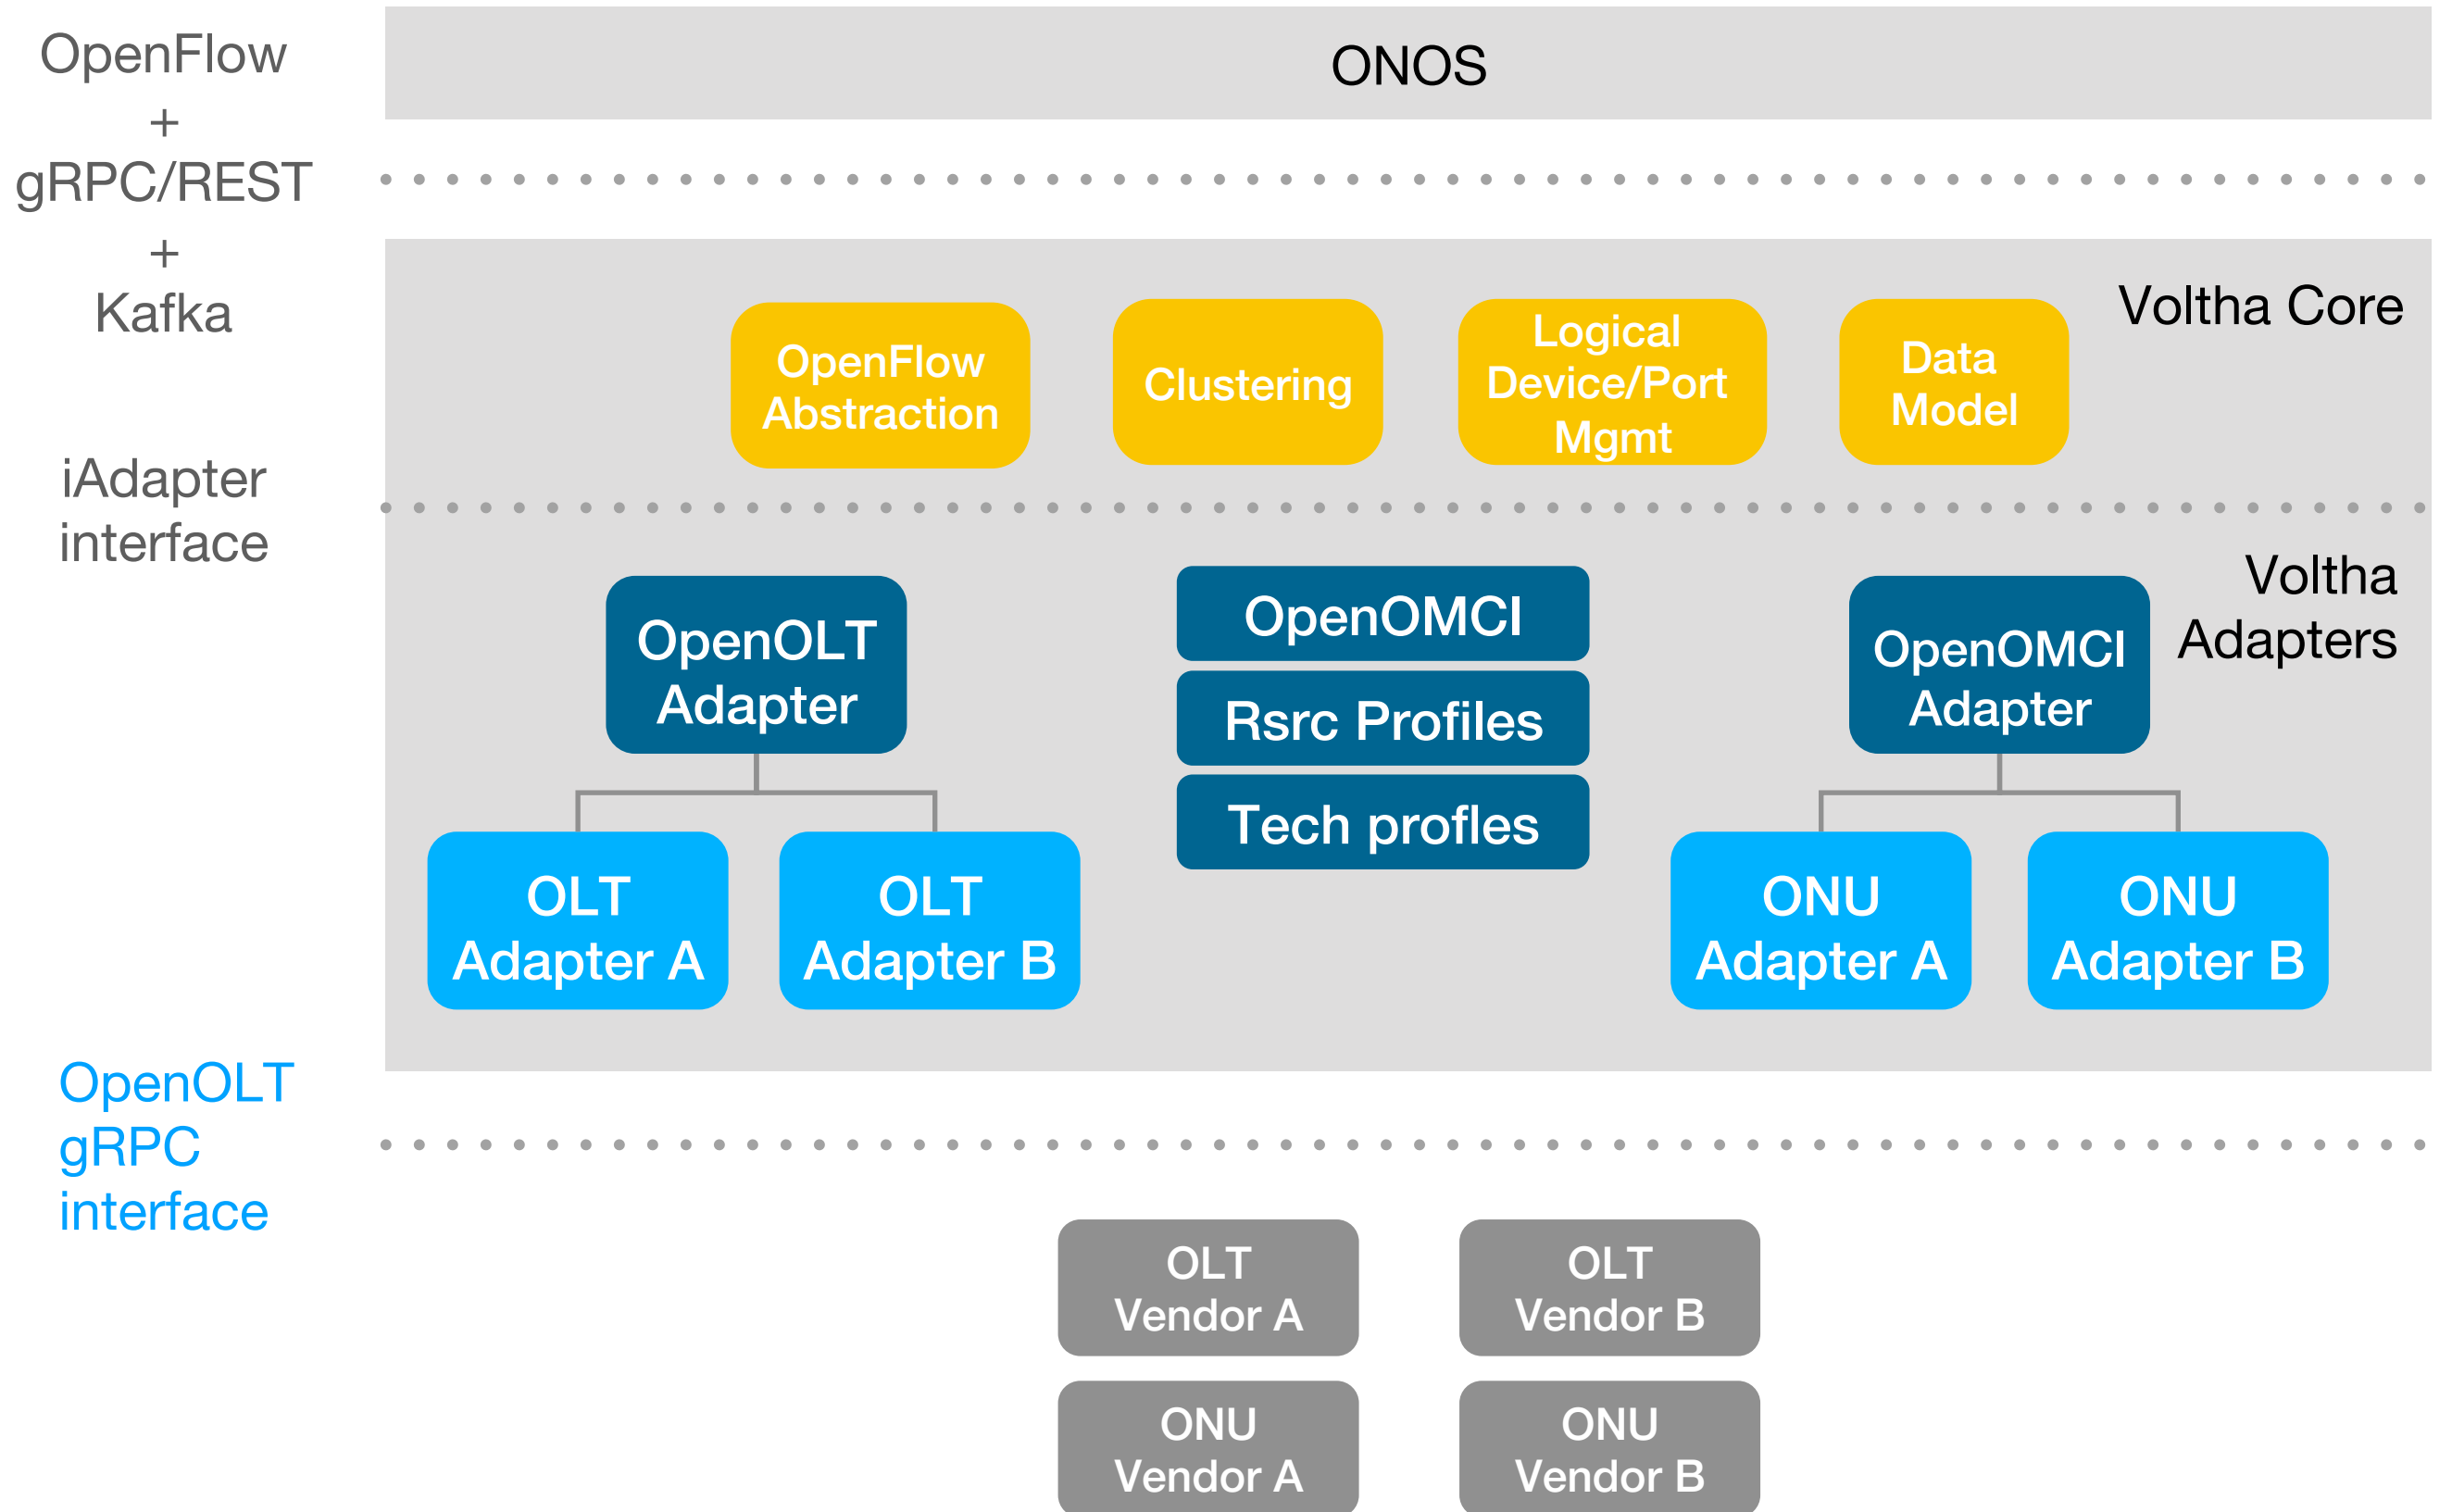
OpenFlow
+
gRPC/REST
+
Kafka

ONOS

Voltha Core

OpenFlow Abstraction

Clustering

Logical Device/Port Mgmt

Data Model

iAdapter interface

Voltha Adapters

OpenOLT Adapter

OpenOMCI

Rsrc Profiles

Tech profles

OpenOMCI Adapter

OLT Adapter A

OLT Adapter B

ONU Adapter A

ONU Adapter B

OpenOLT gRPC interface

OLT Vendor A

OLT Vendor B

ONU Vendor A

ONU Vendor B